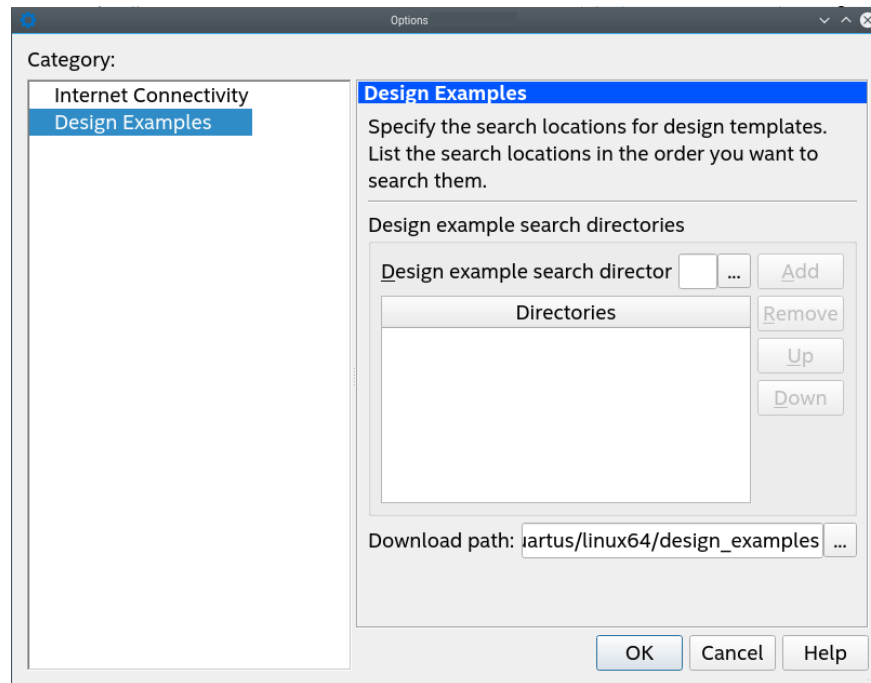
Options

Category:

Internet Connectivity
Design Examples

Design Examples

Specify the search locations for design templates. List the search locations in the order you want to search them.

Design example search directories

Design example search director ...

Add
Remove
Up
Down

| Directories |
|---|

Download path: ıartus/linux64/design_examples ...

OK Cancel Help